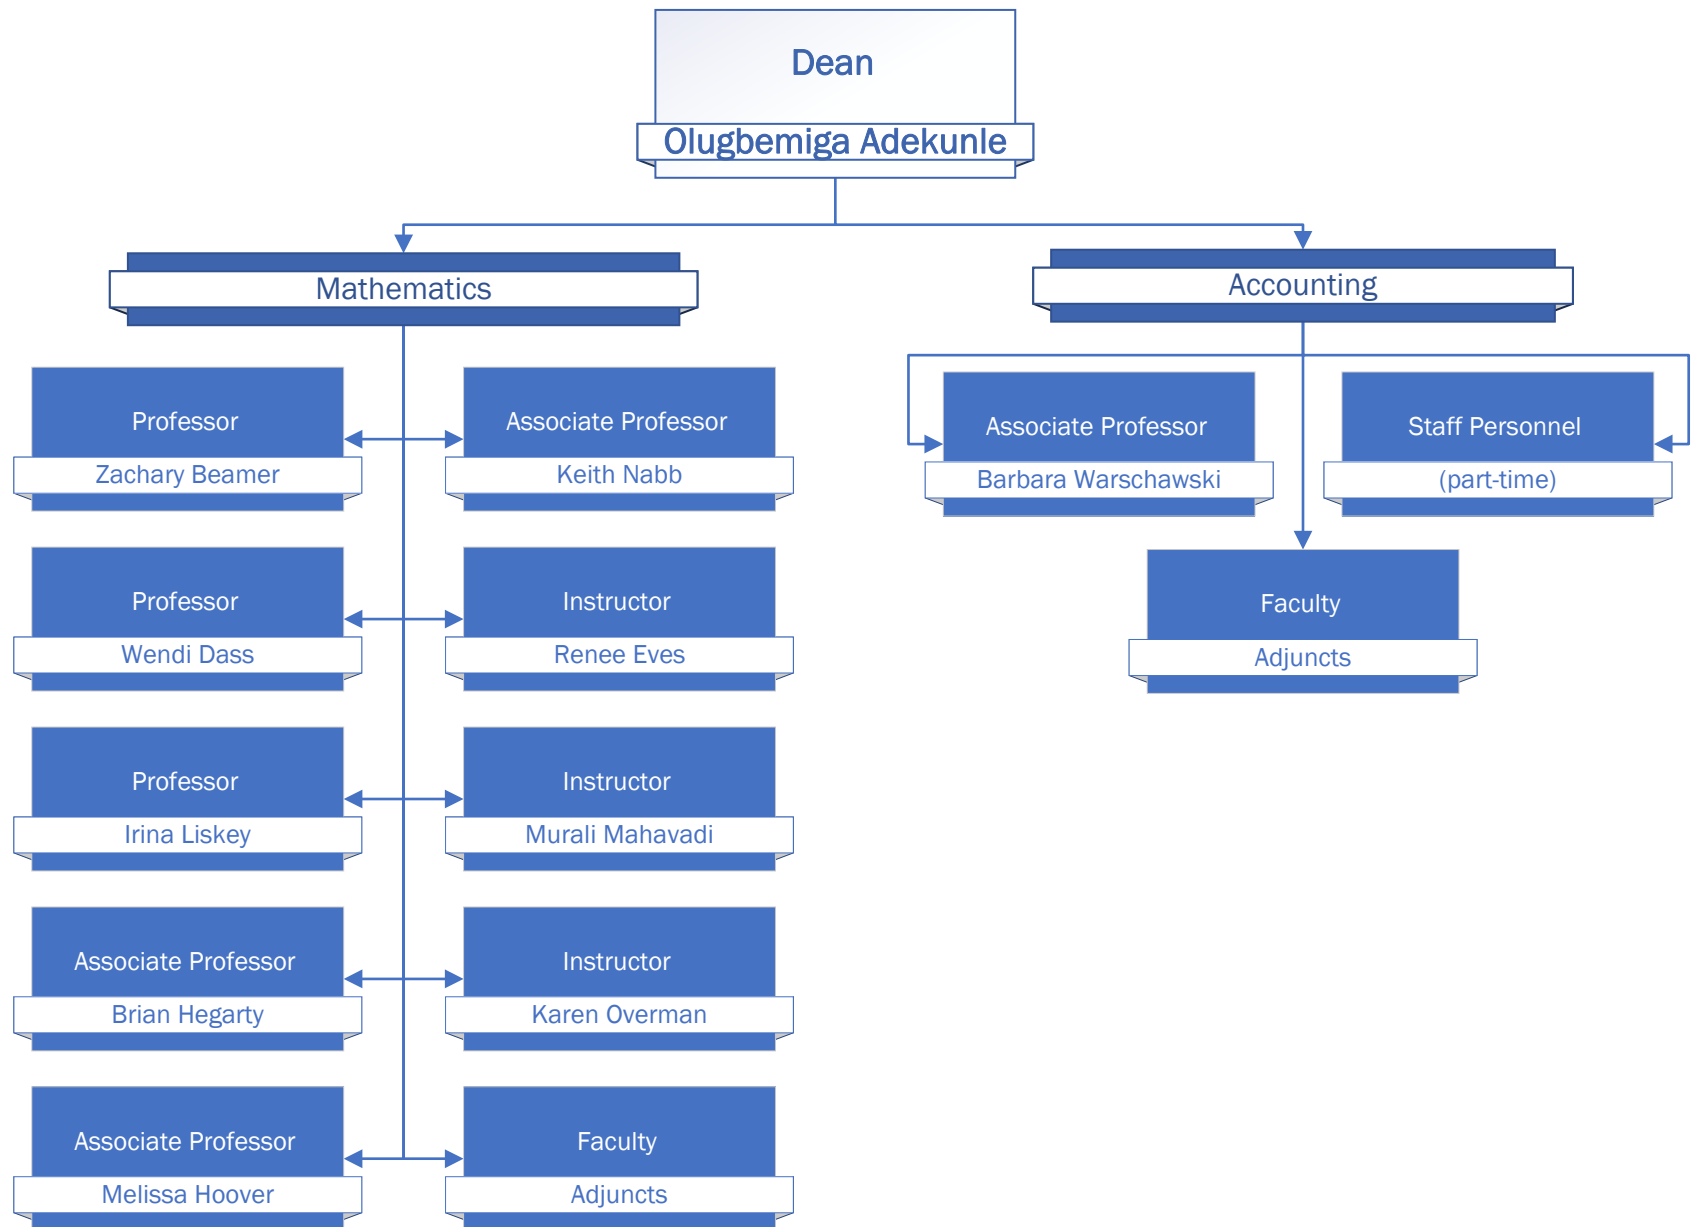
Dean
Olugbemiga Adekunle

Mathematics

Accounting

Professor
Zachary Beamer

Associate Professor
Keith Nabb

Professor
Wendi Dass

Instructor
Renee Eves

Professor
Irina Liskey

Instructor
Murali Mahavadi

Associate Professor
Brian Hegarty

Instructor
Karen Overman

Associate Professor
Melissa Hoover

Faculty
Adjuncts

Associate Professor
Barbara Warschawski

Staff Personnel
(part-time)

Faculty
Adjuncts